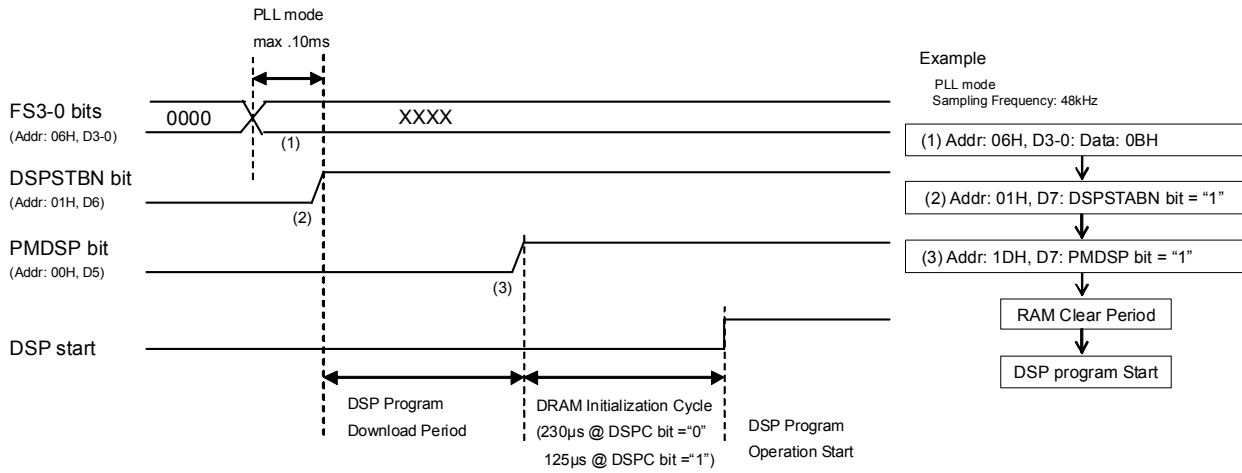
PLL mode
max .10ms

Example
PLL mode
Sampling Frequency: 48kHz

FS3-0 bits
(Addr: 06H, D3-0)

0000

XXXX

(1)

(1) Addr: 06H, D3-0: Data: 0BH

DSPSTBN bit
(Addr: 01H, D6)

(2)

(2) Addr: 01H, D7: DSPSTABN bit = "1"

PMDSP bit
(Addr: 00H, D5)

(3)

(3) Addr: 1DH, D7: PMDSP bit = "1"

RAM Clear Period

DSP start

DSP program Start

DSP Program
Download Period

DRAM Initialization Cycle
(230μs @ DSPC bit ="0"
125μs @ DSPC bit ="1")

DSP Program
Operation Start